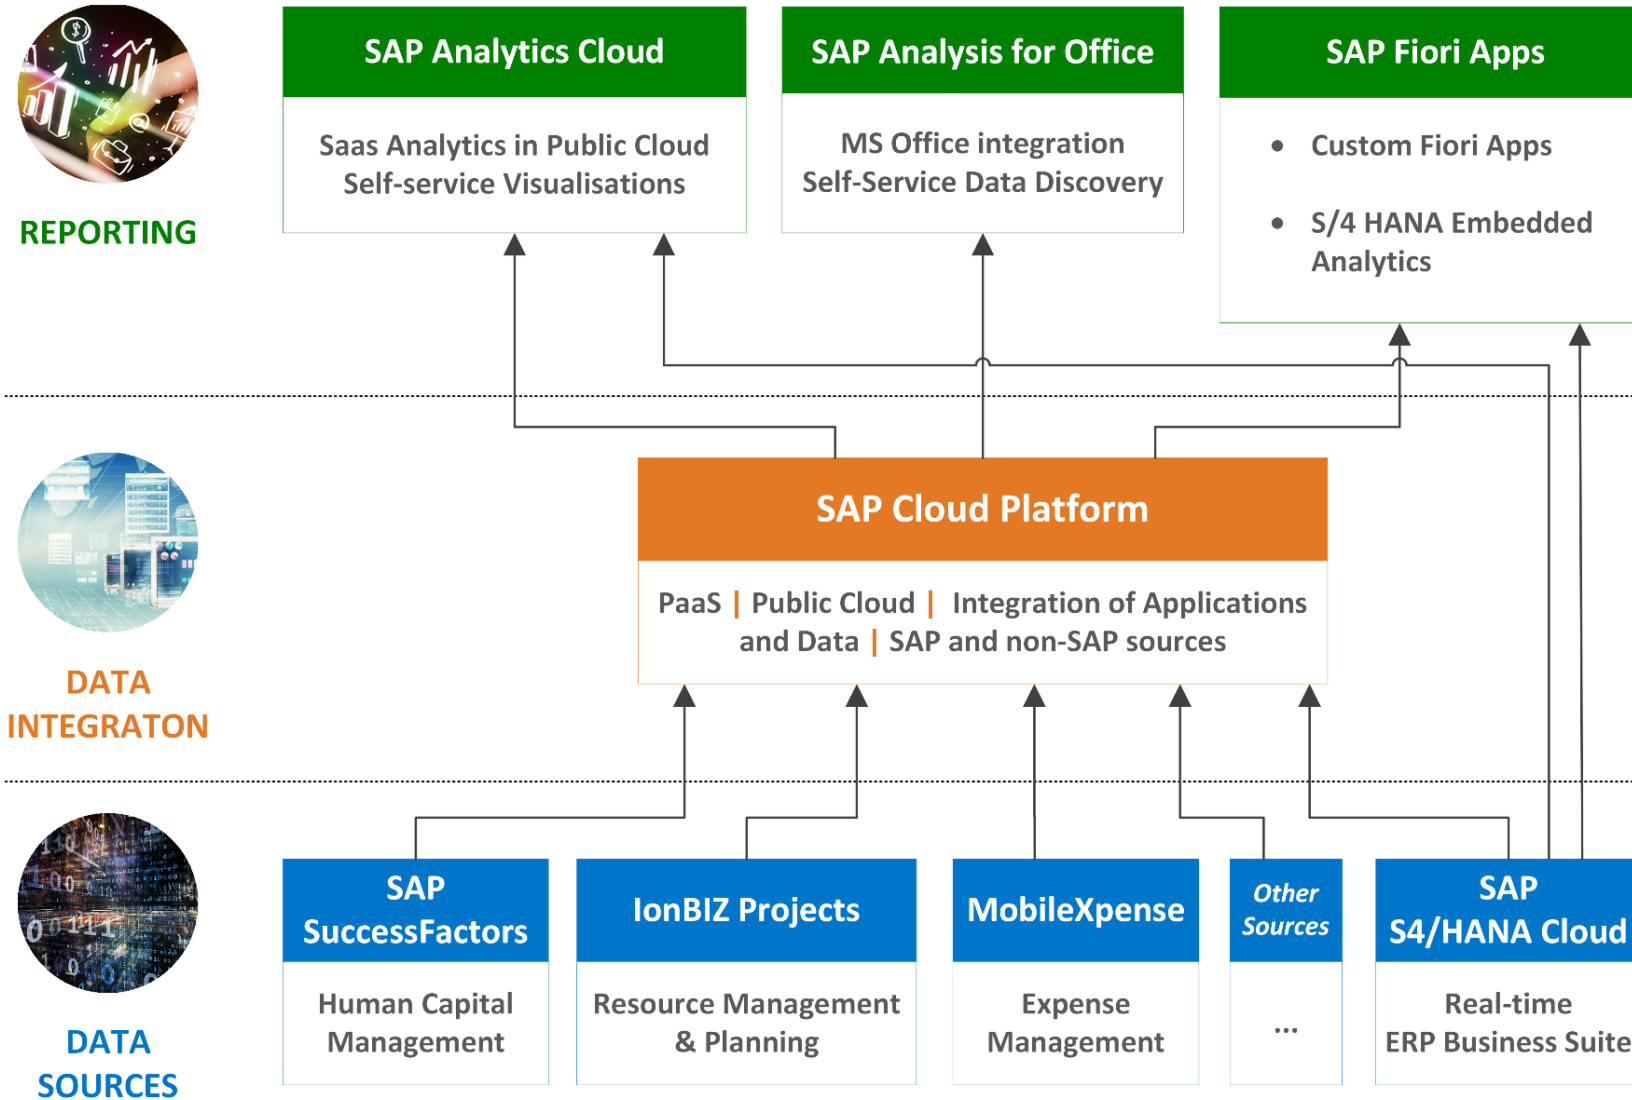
REPORTING

SAP Analytics Cloud

Saas Analytics in Public Cloud
Self-service Visualisations

SAP Analysis for Office

MS Office integration
Self-Service Data Discovery

SAP Fiori Apps

- Custom Fiori Apps
- S/4 HANA Embedded Analytics

DATA INTEGRATON

SAP Cloud Platform

PaaS | Public Cloud | Integration of Applications and Data | SAP and non-SAP sources

DATA SOURCES

SAP SuccessFactors

Human Capital Management

IonBIZ Projects

Resource Management & Planning

MobileXpense

Expense Management

Other Sources

...

SAP S4/HANA Cloud

Real-time ERP Business Suite